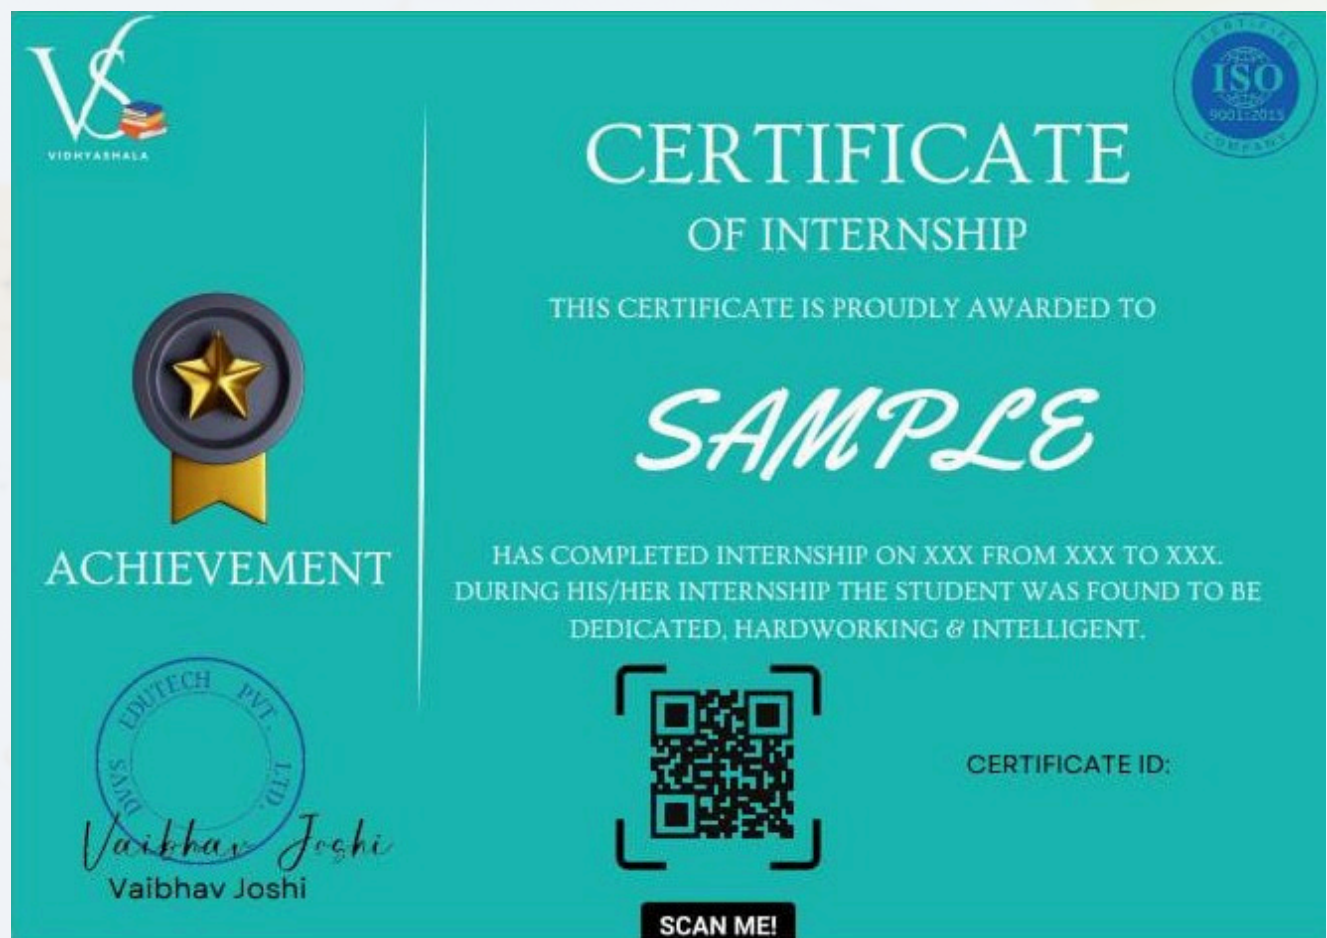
VS
VIDHYASHALA

CERTI-FIED
ISO
9001:2015
COMPANY

CERTIFICATE
OF INTERNSHIP

THIS CERTIFICATE IS PROUDLY AWARDED TO

SAMPLE

ACHIEVEMENT

HAS COMPLETED INTERNSHIP ON XXX FROM XXX TO XXX. DURING HIS/HER INTERNSHIP THE STUDENT WAS FOUND TO BE DEDICATED, HARDWORKING & INTELLIGENT.

DVVS EDUTECH PVT. LTD.

CERTIFICATE ID:

Vaibhav Joshi
Vaibhav Joshi

SCAN ME!